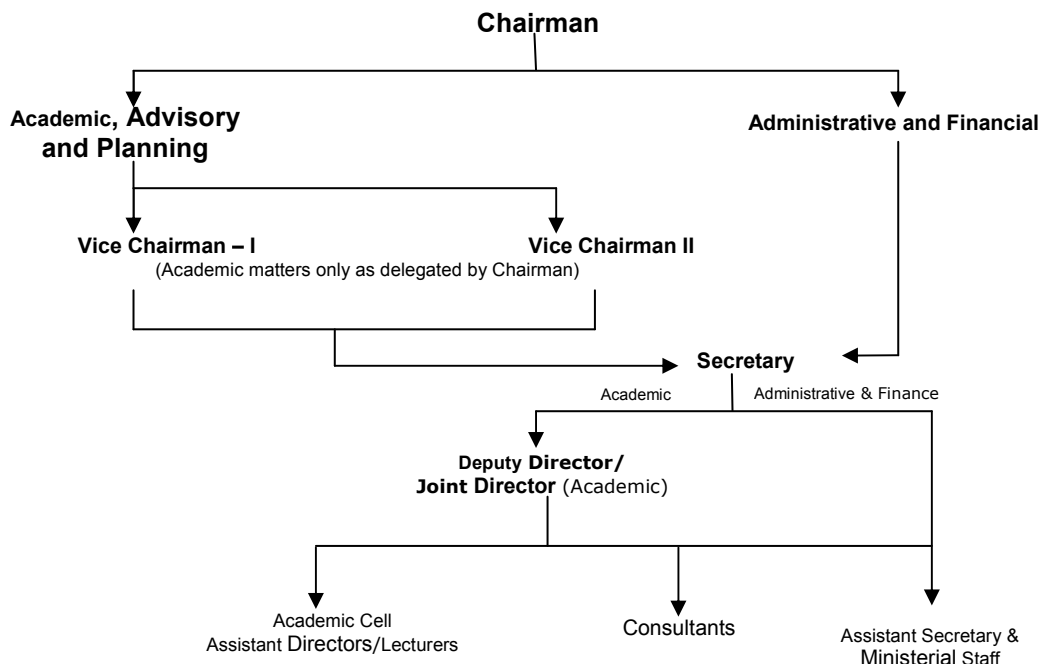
Chairman

Academic, Advisory and Planning

Administrative and Financial

Vice Chairman – I

Vice Chairman II

(Academic matters only as delegated by Chairman)

Secretary

Academic

Administrative & Finance

Deputy Director/ Joint Director (Academic)

Academic Cell Assistant Directors/Lecturers

Consultants

Assistant Secretary & Ministerial Staff